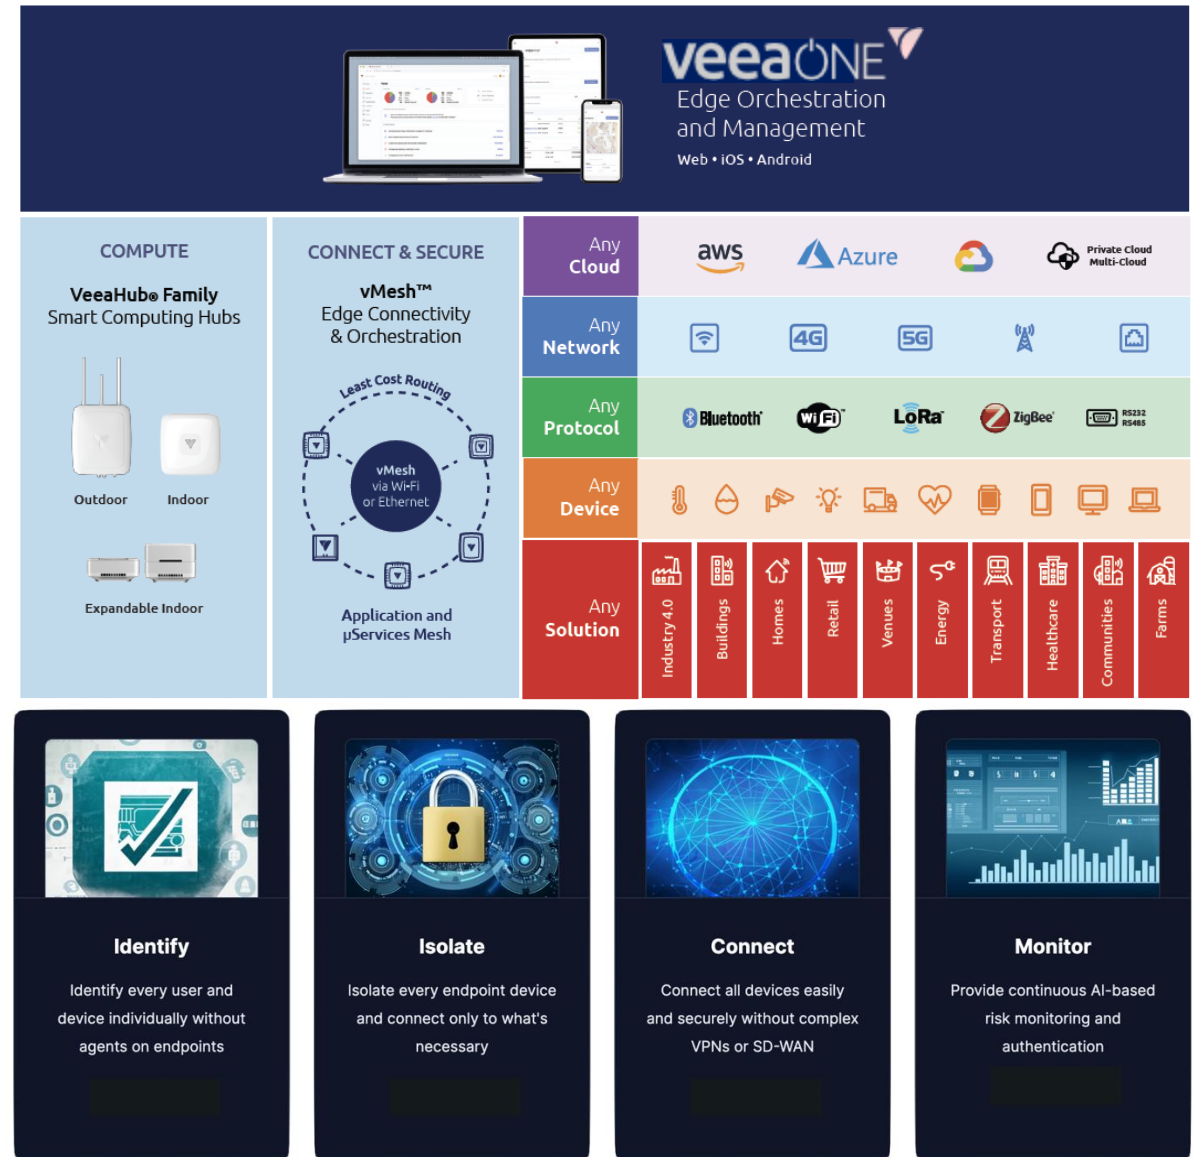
veeaONE
Edge Orchestration and Management
Web • iOS • Android

COMPUTE
VeeaHub® Family
Smart Computing Hubs
Outdoor
Indoor
Expandable Indoor

CONNECT & SECURE
vMesh™
Edge Connectivity & Orchestration
Least Cost Routing
vMesh via Wi-Fi or Ethernet
Application and µServices Mesh

Any Cloud
aws
Azure
Private Cloud
Multi-Cloud

Any Network
4G
5G

Any Protocol
Bluetooth
Wi Fi
LoRa
ZigBee
RS232
RS485

Any Device

Any Solution
Industry 4.0
Buildings
Homes
Retail
Venues
Energy
Transport
Healthcare
Communities
Farms

Identify
Identify every user and device individually without agents on endpoints

Isolate
Isolate every endpoint device and connect only to what's necessary

Connect
Connect all devices easily and securely without complex VPNs or SD-WAN

Monitor
Provide continuous AI-based risk monitoring and authentication